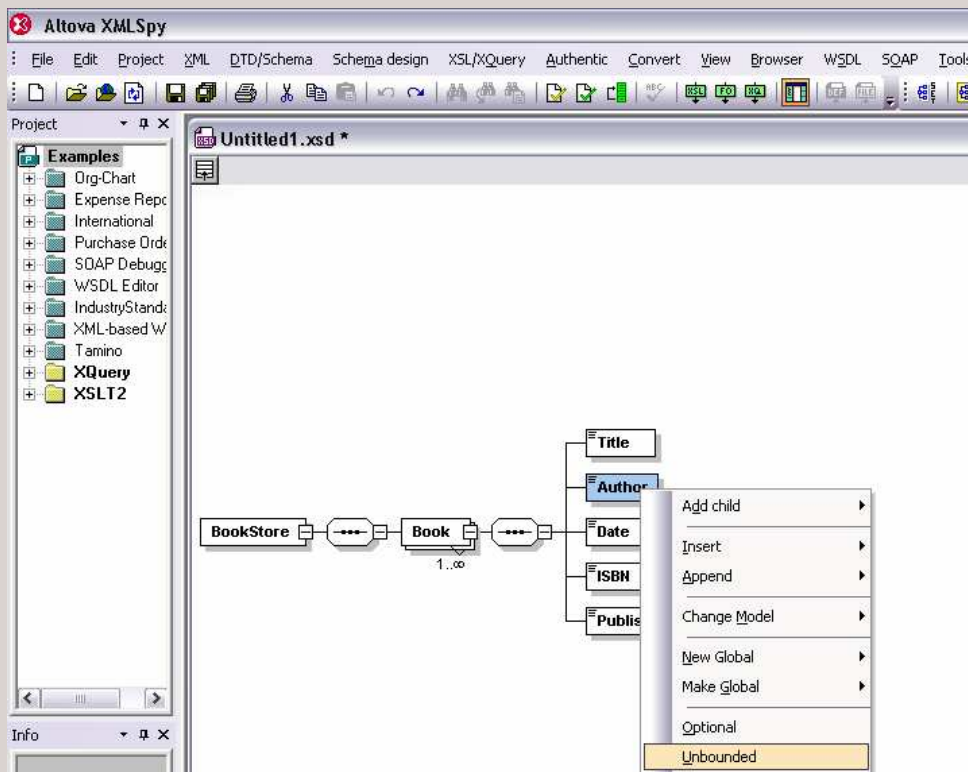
Altova XMLSpy

File Edit Project XML DTD/Schema Schema design XSL/XQuery Authentic Convert View Browser WSDL SOAP Tools

Project

Examples
Org-Chart
Expense Repc
International
Purchase Orde
SOAP Debugg
WSDL Editor
IndustryStand
XML-based W
Tamino
XQuery
XSLT2

Info

Untitled1.xsd *

BookStore
Book
1..∞
Title
Author
Date
ISBN
Publis

Add child
Insert
Append
Change Model
New Global
Make Global
Optional
Unbounded